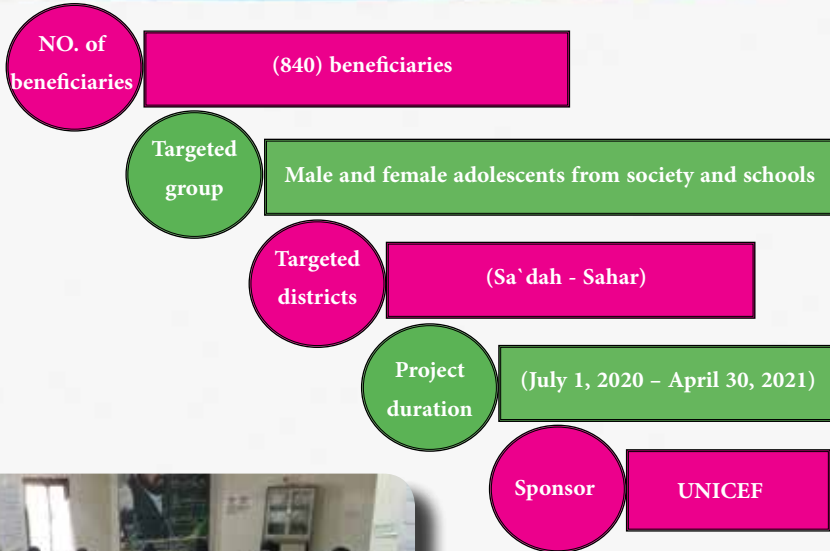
NO. of beneficiaries

(840) beneficiaries

Targeted group

Male and female adolescents from society and schools

Targeted districts

(Sa`dah - Sahar)

Project duration

(July 1, 2020 – April 30, 2021)

Sponsor

UNICEF